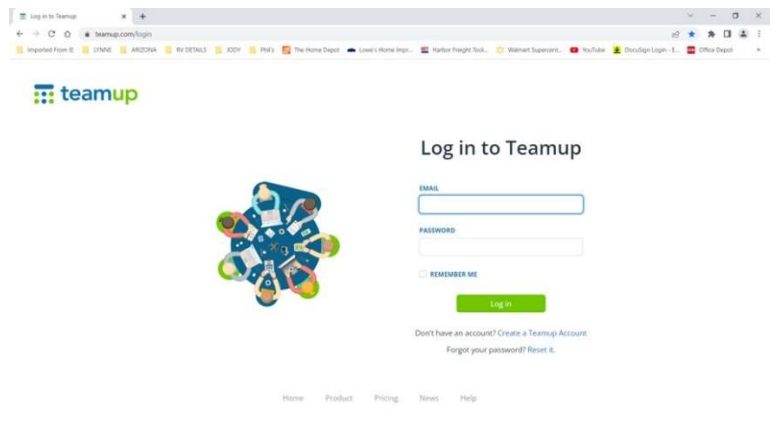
Log in to Teamup
teamup.com/login

Imported From IE | LYNNE | ARIZONA | RV DETAILS | JODY | Phil's | The Home Depot | Lowe's Home Impr... | Harbor Freight Tool... | Walmart Supercent... | YouTube | DocuSign Login - E... | Office Depot

teamup

Log in to Teamup

EMAIL

PASSWORD

REMEMBER ME

Log in

Don't have an account? Create a Teamup Account

Forgot your password? Reset it.

Home Product Pricing News Help